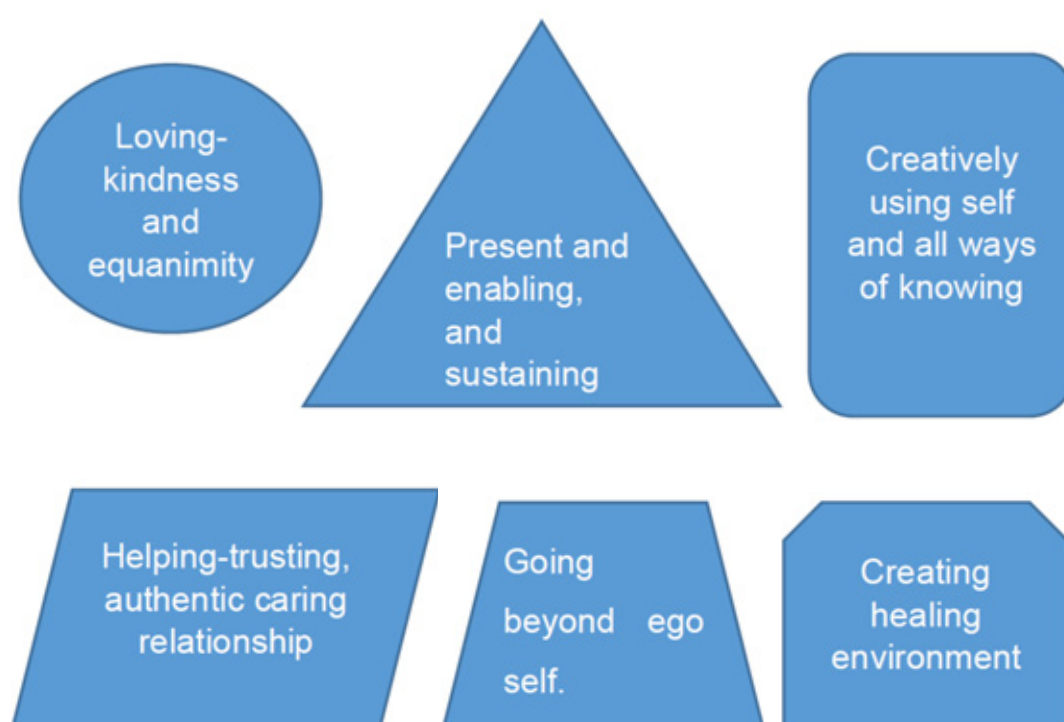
Loving-kindness and equanimity

Present and enabling, and sustaining

Creatively using self and all ways of knowing

Helping-trusting, authentic caring relationship

Going beyond ego self.

Creating healing environment